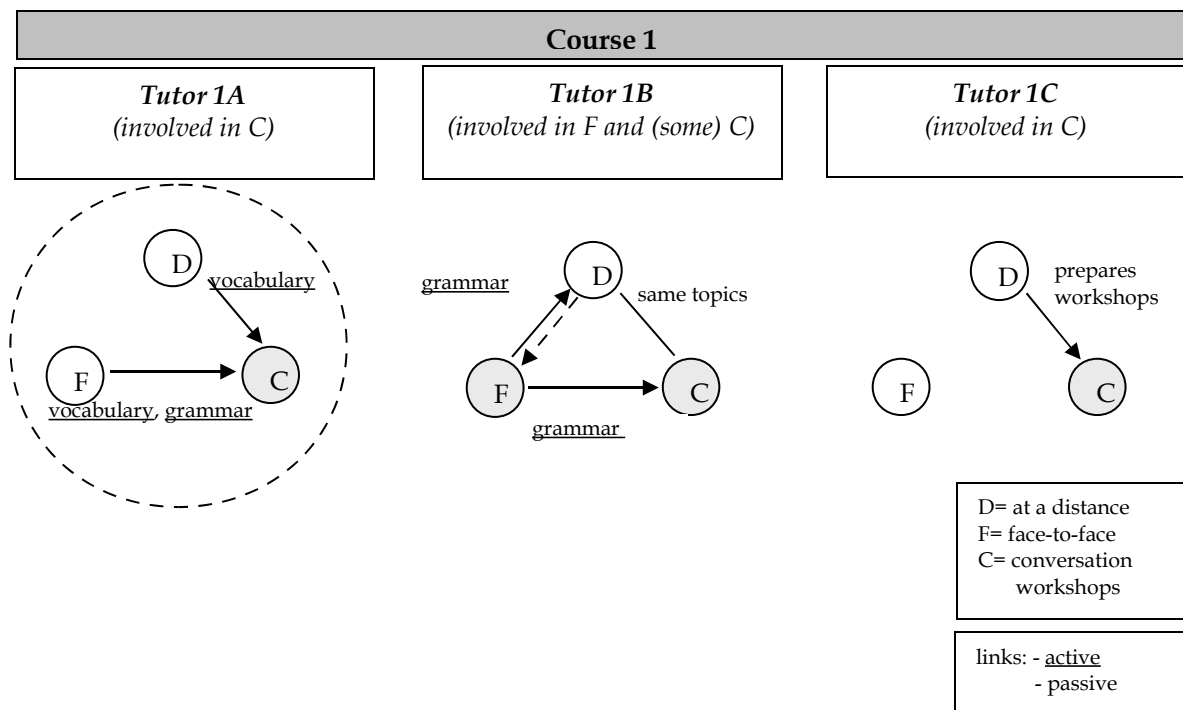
Course 1

Tutor 1A
(involved in C)

Tutor 1B
(involved in F and (some) C)

Tutor 1C
(involved in C)

D
vocabulary
F
C
vocabulary, grammar

grammar
D
same topics
F
C
grammar

D
prepares workshops
F
C

D= at a distance
F= face-to-face
C= conversation workshops

links: - active
- passive